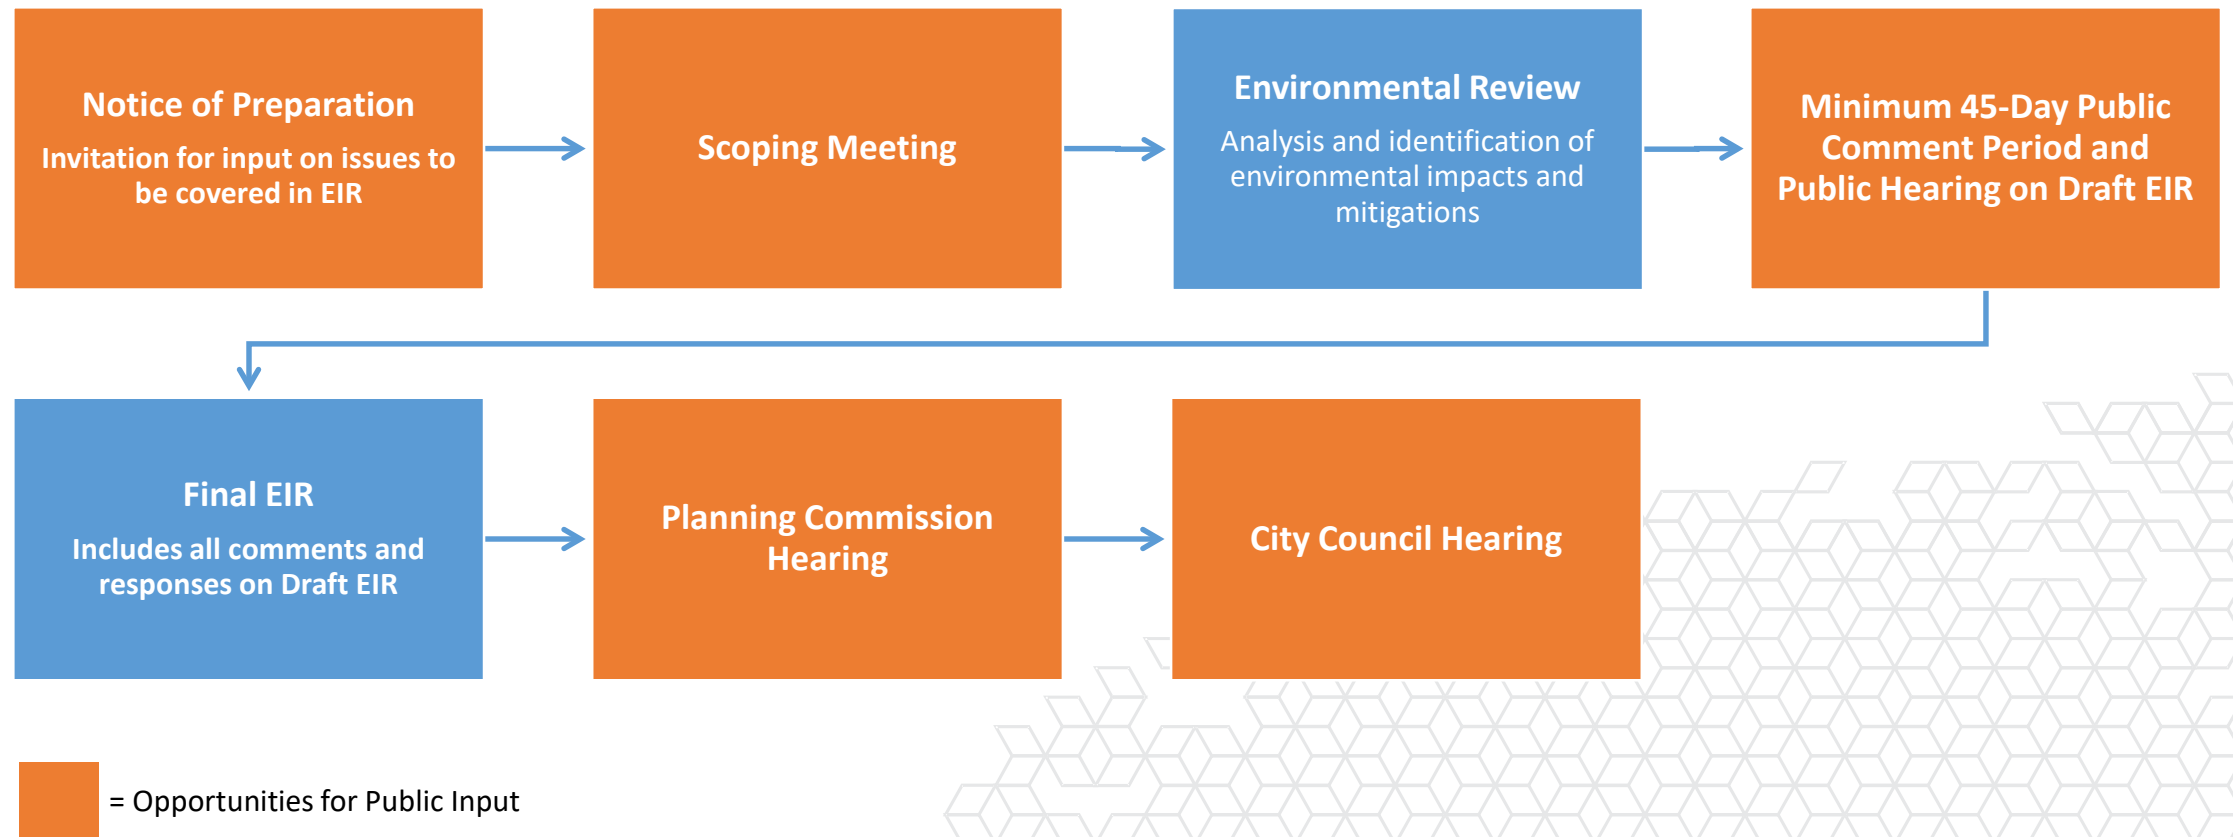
Notice of Preparation

Invitation for input on issues to be covered in EIR

Scoping Meeting

Environmental Review

Analysis and identification of environmental impacts and mitigations

Minimum 45-Day Public Comment Period and Public Hearing on Draft EIR

Final EIR

Includes all comments and responses on Draft EIR

Planning Commission Hearing

City Council Hearing

= Opportunities for Public Input